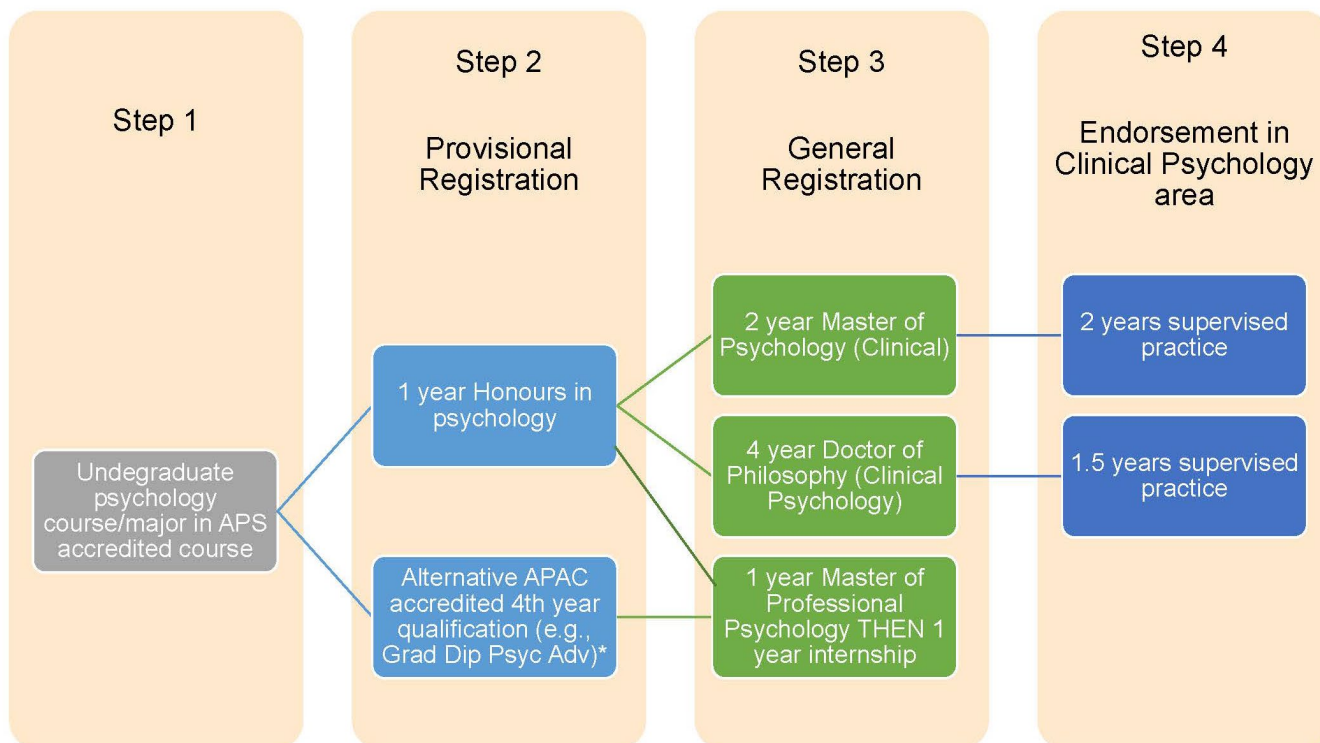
Step 1

Undegraduate psychology course/major in APS accredited course

Step 2

Provisional Registration

1 year Honours in psychology

Alternative APAC accredited 4th year qualification (e.g., Grad Dip Psyc Adv)*

Step 3

General Registration

2 year Master of Psychology (Clinical)

4 year Doctor of Philosophy (Clinical Psychology)

1 year Master of Professional Psychology THEN 1 year internship

Step 4

Endorsement in Clinical Psychology area

2 years supervised practice

1.5 years supervised practice